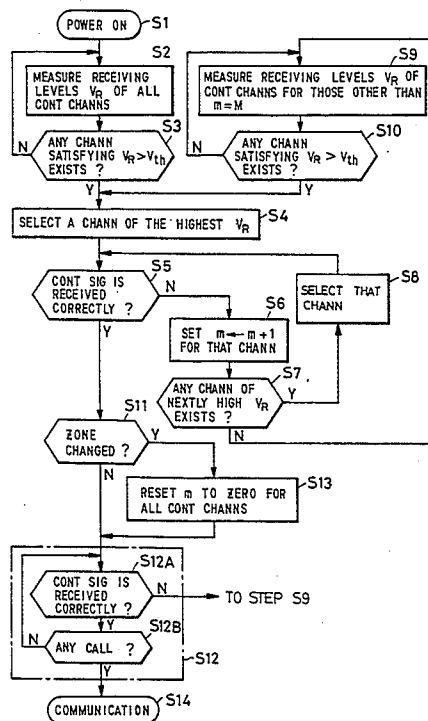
POWER ON
S1

S2
MEASURE RECEIVING LEVELS $V_R$ OF ALL CONT CHANNS

S3
ANY CHANN SATISFYING $V_R > V_{th}$ EXISTS ?
N
Y

S9
MEASURE RECEIVING LEVELS $V_R$ OF CONT CHANNS FOR THOSE OTHER THAN m=M

S10
ANY CHANN SATISFYING $V_R > V_{th}$ EXISTS ?
N
Y

SELECT A CHANN OF THE HIGHEST $V_R$
S4

S5
CONT SIG IS RECEIVED CORRECTLY ?
N
Y

S6
SET m ← m+1 FOR THAT CHANN

S7
ANY CHANN OF NEXTLY HIGH $V_R$ EXISTS ?
Y
N

S8
SELECT THAT CHANN

S11
ZONE CHANGED ?
Y
N

S13
RESET m TO ZERO FOR ALL CONT CHANNS

S12A
CONT SIG IS RECEIVED CORRECTLY ?
N
TO STEP S9
Y

S12B
N
ANY CALL ?
Y
S12

COMMUNICATION
S14